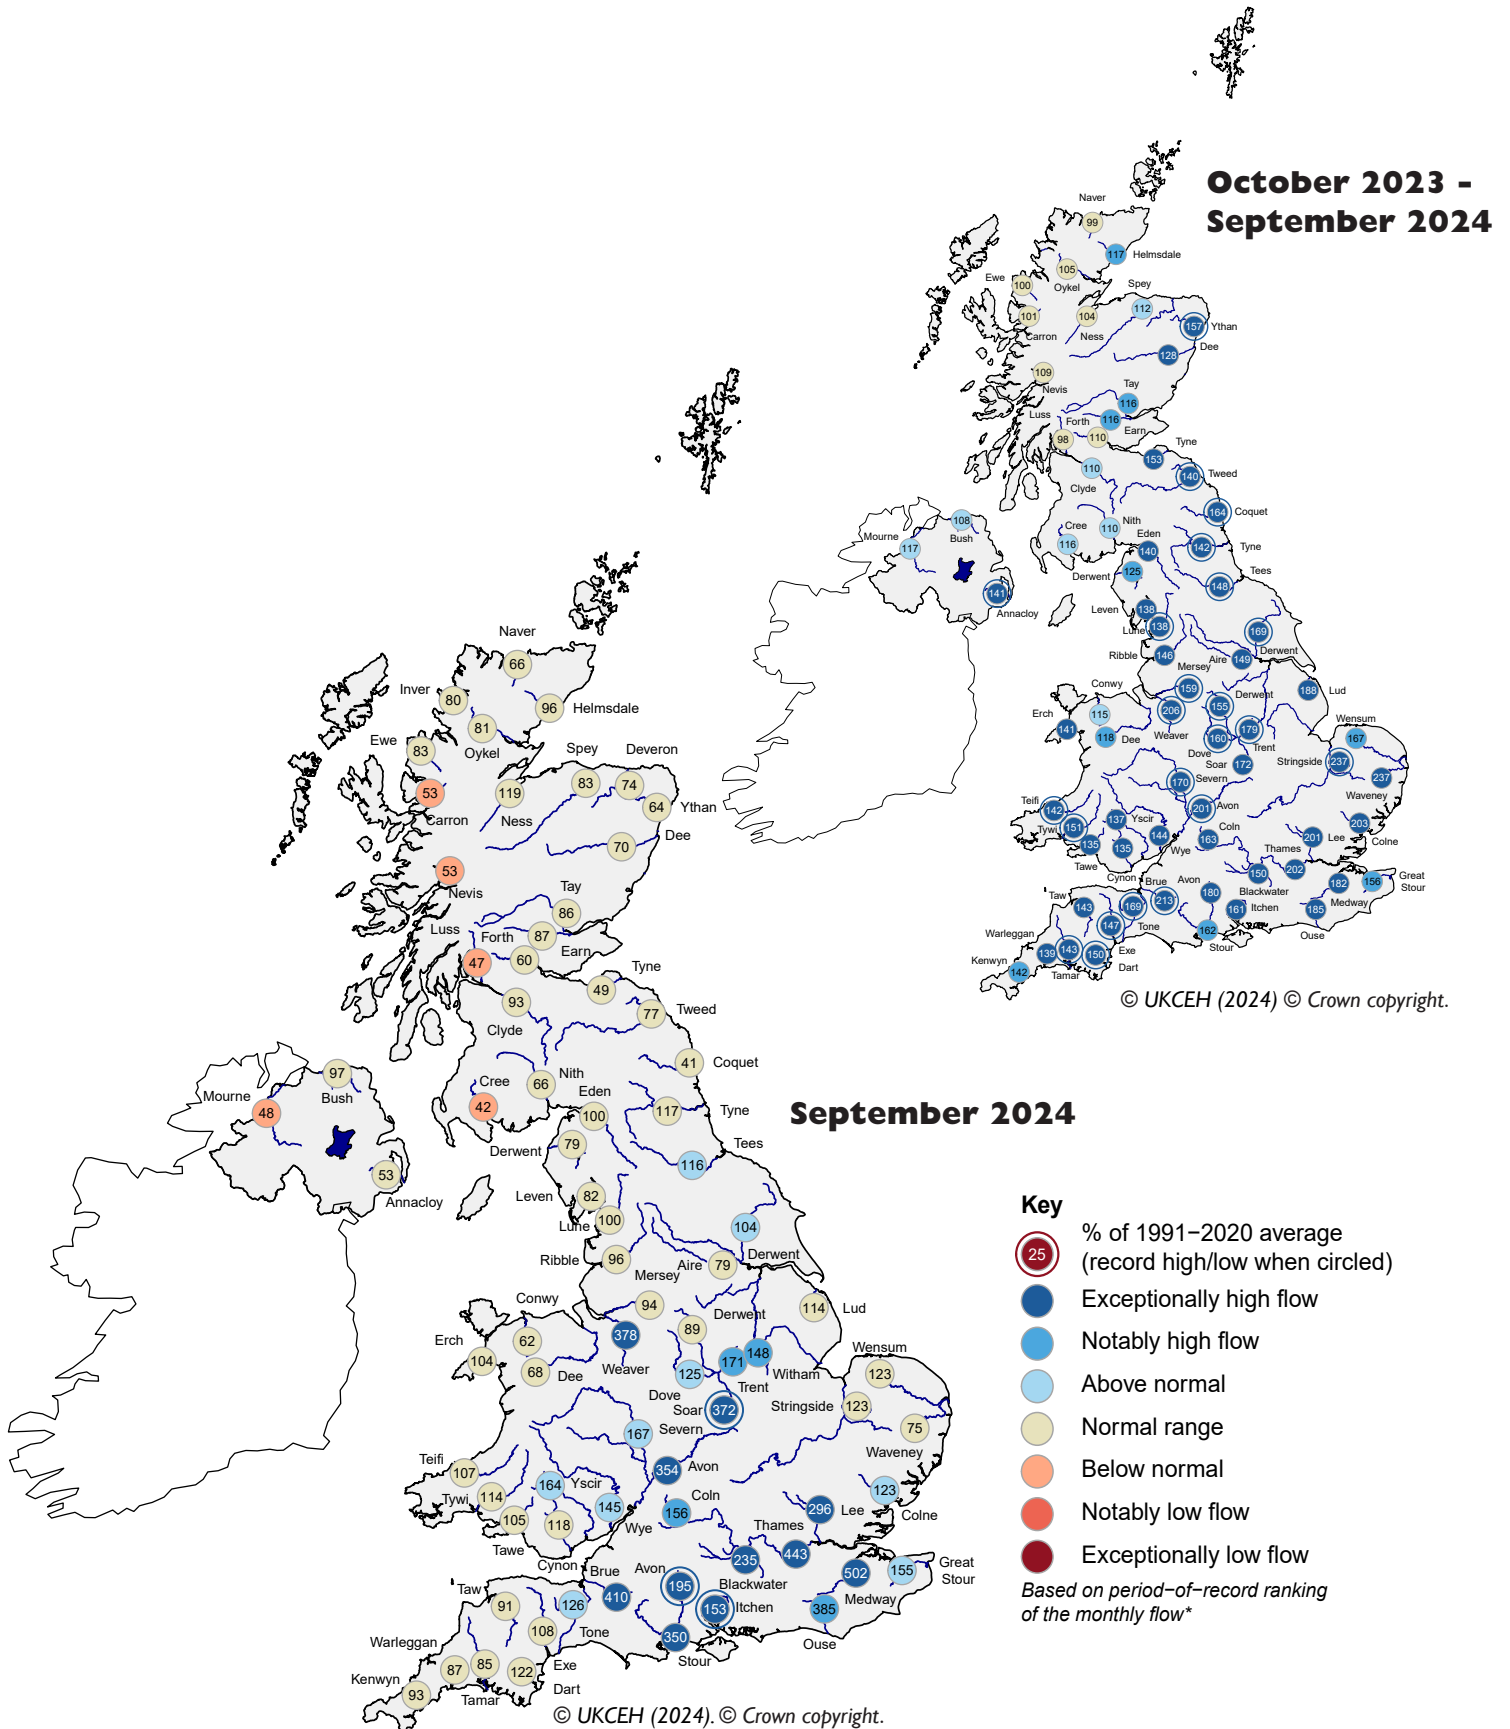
October 2023 - September 2024

Naver 99
117 Helmsdale
Ewe 100
105 Oykel
Spey
112
101
104 Ness
157 Ythan
Carron
128 Dee
109 Nevis
Tay
116
Luss
Forth 116
98 110 Earn
Tyne
153
140 Tweed
110 Clyde
Cree 110 Nith
164 Coquet
Eden
116
140
142 Tyne
108 Bush
Mourne 117
Derwent 125
148 Tees
141 Annacloy
Leven 138
Lune 138
169
Ribble 146
Mersey
Aire 149
Derwent
Conwy
159
188 Lud
Erch
115
206
155
Derwent
Wensum
141
118 Dee
Weaver
160
179
167
Dove
Trent
Soar 172
Stringside 237
170 Severn
237
Teifi
Avon
201
Waveney
142
Tywi 151
137 Yscir
Coln
203
135
135
144
163
201 Lee
Colne
Tawe
Wye
Thames
Cynon
Brue
Avon
150
202
Great Stour
Taw
180
Blackwater
182
156
143
169
213
161 Itchen
185 Medway
147
Tone
Warleggan
162
Ouse
139
143
150 Exe
Stour
Kenwyn 142
Dart
Tamar
© UKCEH (2024) © Crown copyright.

Naver
66
Inver 80
96 Helmsdale
81
Ewe 83
Oykel
Spey Deveron
53
119
83
74
64 Ythan
Carron
Ness
Dee
70
53
Nevis
Tay
86
Luss
Forth 87
Earn
47
60
Tyne
49
93
77 Tweed
Clyde
41 Coquet
97
Mourne Bush
Cree
66 Nith
Eden
48
42
100
117 Tyne
September 2024
79
Tees
Derwent
116
53
Annacloy
Leven 82
Lune 100
104
Ribble 96
Aire 79
Derwent
Mersey
Conwy
94
114 Lud
Derwent
378
89
Erch 62
104
148
Wensum
68 Dee
Weaver
171
Witham
125
123
Dove
Trent
Soar 372
Stringside 123
75
167 Severn
Waveney
Teifi
107
354 Avon
164 Yscir
123
Tywi 114
Coln
145
296 Lee
105
118
156
Colne
Wye
Thames
Tawe
235
443
Cynon
Brue
Avon
155 Great Stour
502
195
Taw
Blackwater
91
126
410
153 Itchen
385 Medway
108
Tone
350
Ouse
Warleggan
Exe
Stour
87
85
122
Kenwyn
Dart
93
Tamar
© UKCEH (2024). © Crown copyright.

Key
25 % of 1991–2020 average (record high/low when circled)
Exceptionally high flow
Notably high flow
Above normal
Normal range
Below normal
Notably low flow
Exceptionally low flow
Based on period−of−record ranking of the monthly flow*